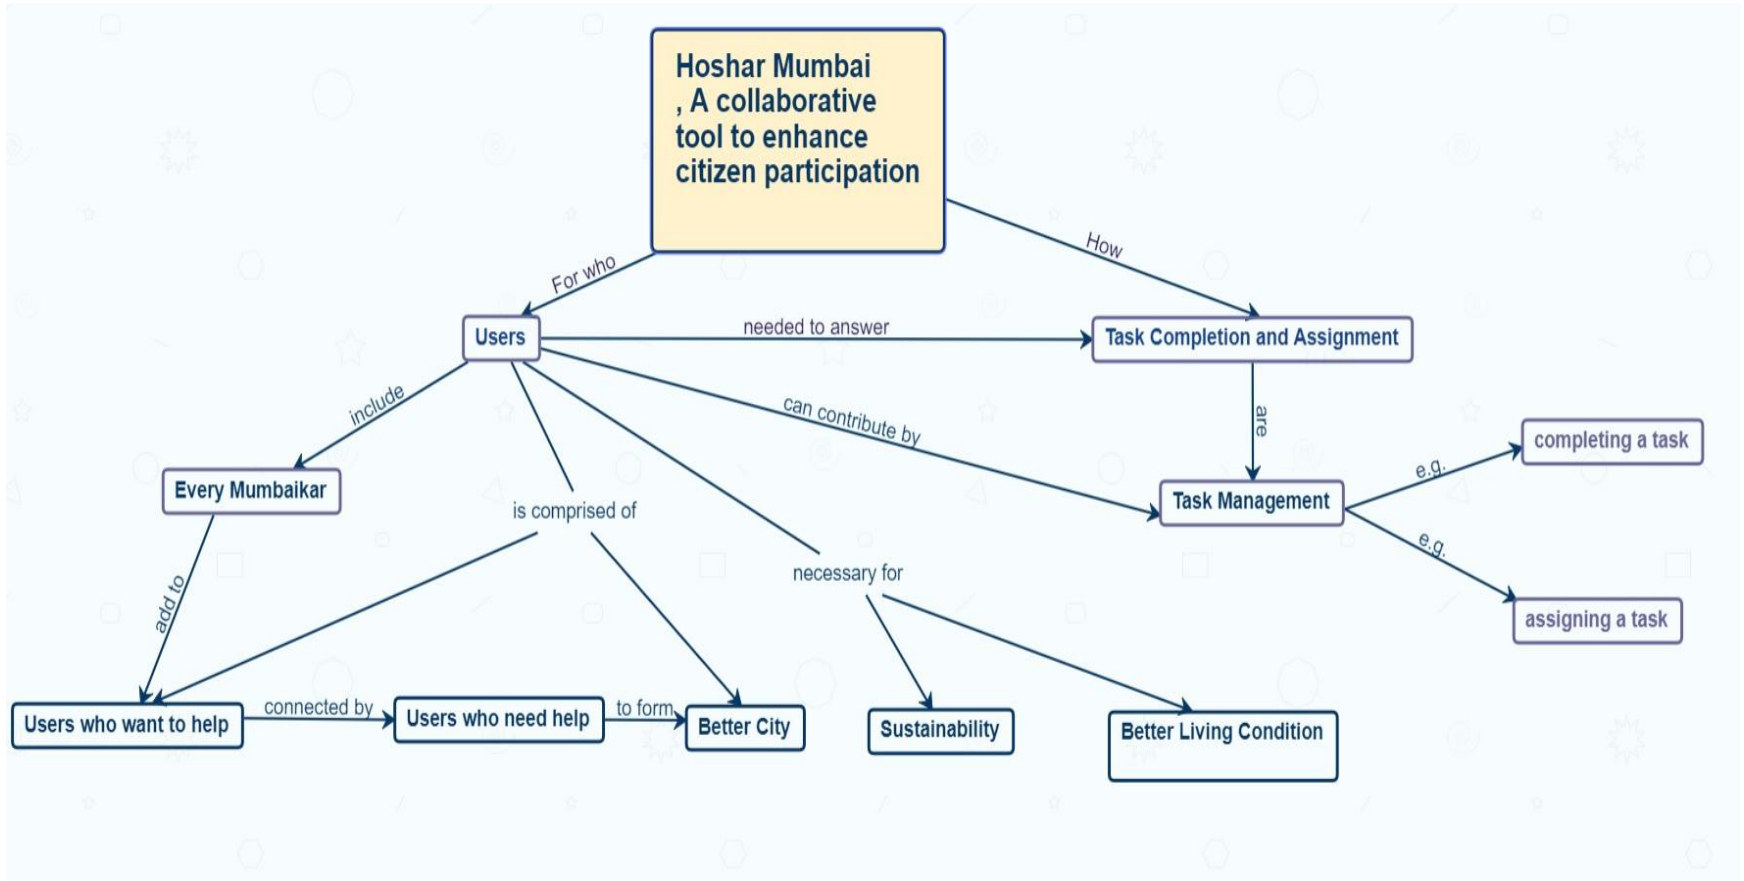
Hoshar Mumbai , A collaborative tool to enhance citizen participation

For who

How

Users

needed to answer

Task Completion and Assignment

include

can contribute by

are

Every Mumbaikar

is comprised of

Task Management

e.g.

completing a task

e.g.

assigning a task

necessary for

add to

Users who want to help

connected by

Users who need help

to form

Better City

Sustainability

Better Living Condition